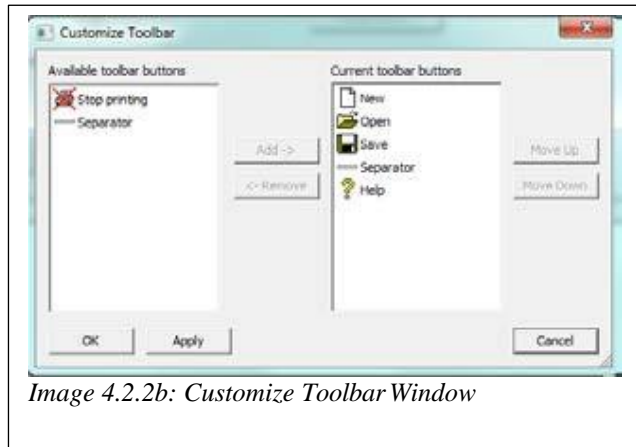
Customize Toolbar

Available toolbar buttons

Stop printing

Separator

Add ->

<- Remove

Current toolbar buttons

New

Open

Save

Separator

Help

Move Up

Move Down

OK

Apply

Cancel

*Image 4.2.2b: Customize Toolbar Window*